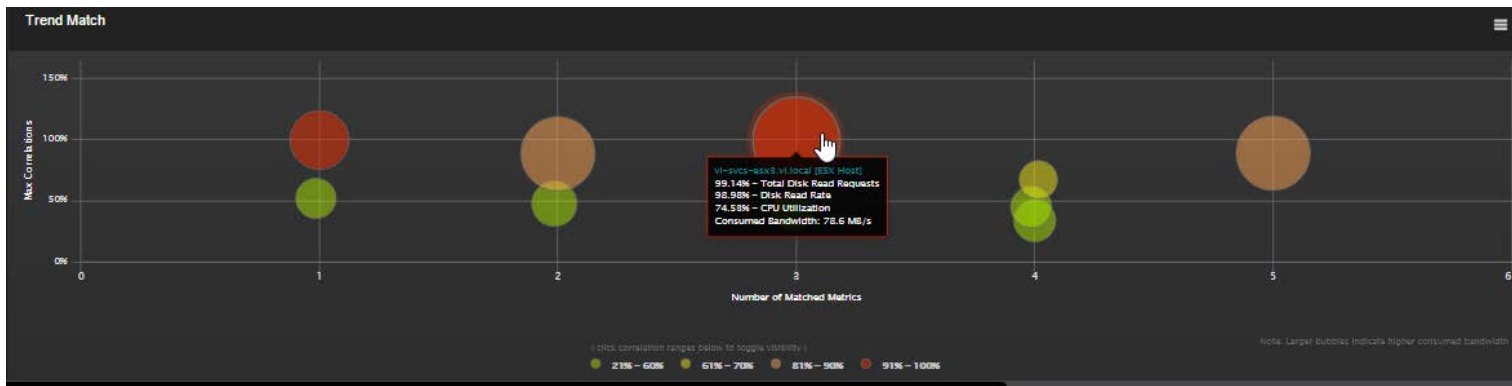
Trend Match

150%

100%

50%

0%

Max Correlations

0

1

2

3

4

5

6

Number of Matched Metrics

vi-svcs-esx8.vi.local [ESX Host]
99.14% - Total Disk Read Requests
98.98% - Disk Read Rate
74.58% - CPU Utilization
Consumed Bandwidth: 78.6 MB/s

( click correlation ranges below to toggle visibility )

21% - 60%
61% - 70%
81% - 90%
91% - 100%

Note: Larger bubbles indicate higher consumed bandwidth